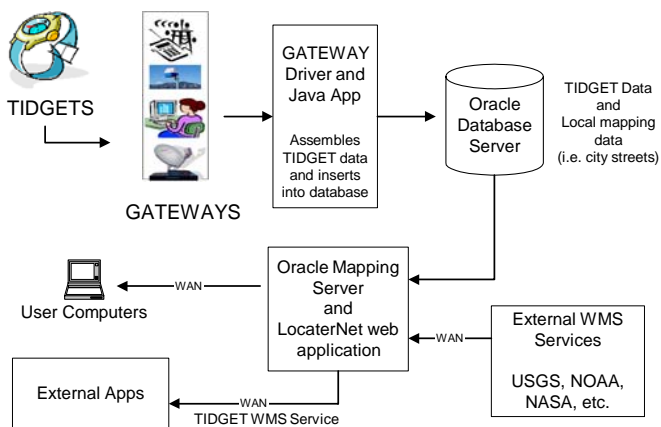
TIDGETS

GATEWAYS

GATEWAY Driver and Java App

Assembles TIDGET data and inserts into database

Oracle Database Server

TIDGET Data and Local mapping data (i.e. city streets)

User Computers

WAN

Oracle Mapping Server and LocaterNet web application

WAN

External WMS Services

USGS, NOAA, NASA, etc.

External Apps

WAN

TIDGET WMS Service